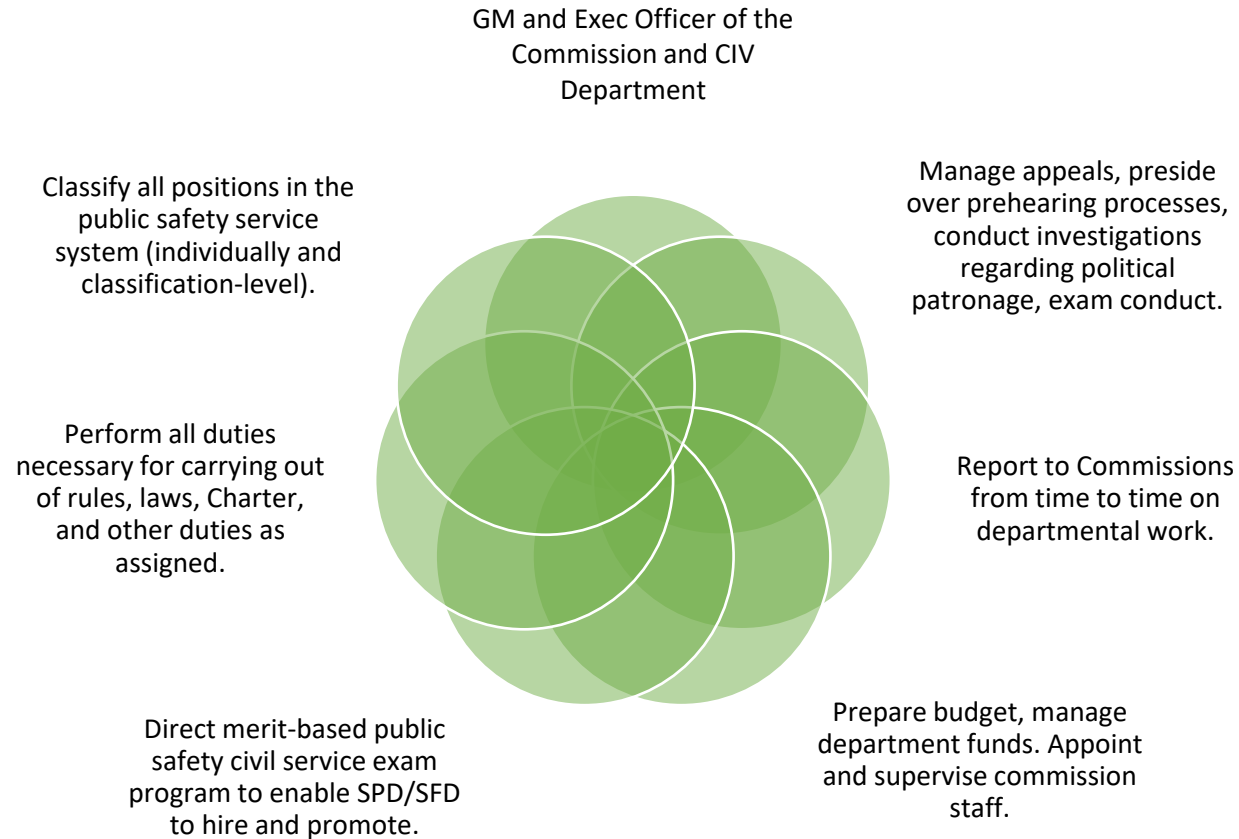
GM and Exec Officer of the Commission and CIV Department

Manage appeals, preside over prehearing processes, conduct investigations regarding political patronage, exam conduct.

Report to Commissions from time to time on departmental work.

Prepare budget, manage department funds. Appoint and supervise commission staff.

Direct merit-based public safety civil service exam program to enable SPD/SFD to hire and promote.

Perform all duties necessary for carrying out of rules, laws, Charter, and other duties as assigned.

Classify all positions in the public safety service system (individually and classification-level).